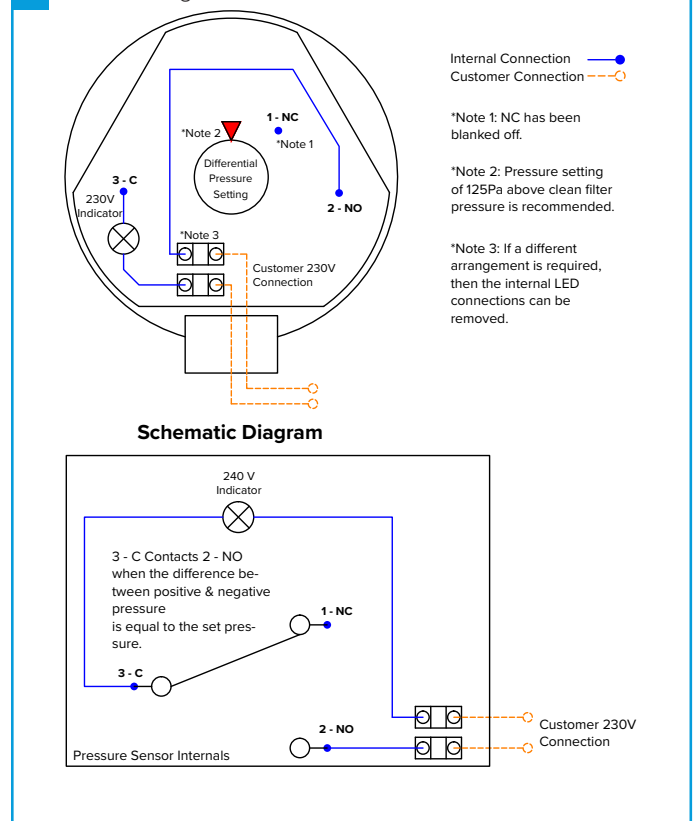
Internal Connection
Customer Connection

*Note 1: NC has been blanked off.

*Note 2: Pressure setting of 125Pa above clean filter pressure is recommended.

*Note 3: If a different arrangement is required, then the internal LED connections can be removed.

*Note 2
1 - NC
*Note 1
Differential Pressure Setting
3 - C
230V Indicator
2 - NO
*Note 3
Customer 230V Connection

Schematic Diagram

240 V Indicator

3 - C Contacts 2 - NO when the difference between positive & negative pressure is equal to the set pressure.

1 - NC
3 - C
2 - NO
Customer 230V Connection
Pressure Sensor Internals